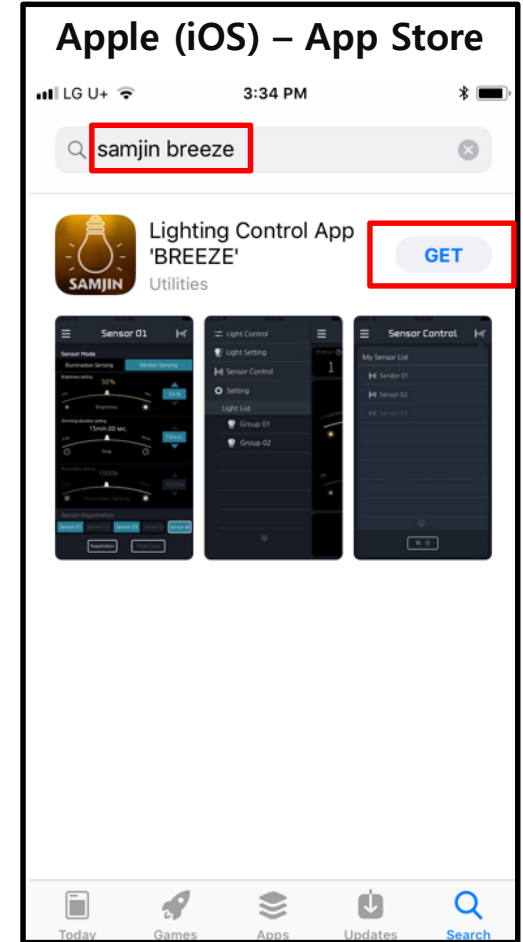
Apple (iOS) – App Store

LG U+ 3:34 PM

samjin breeze

SAMJIN

Lighting Control App 'BREEZE'
Utilities

GET

Sensor 01
Sensor Mode
Illumination Sensing
Motion Sensing
50%
Brightness
15min 00 sec.
Time
Sensor Registration
Sensor 01
Sensor 03
Sensor 04
Registration

Light Control
Light Setting
Sensor Control
Setting
Light List
Group 01
Group 02

Sensor Control
My Sensor List
Sensor 01
Sensor 02

Today
Games
Apps
Updates
Search